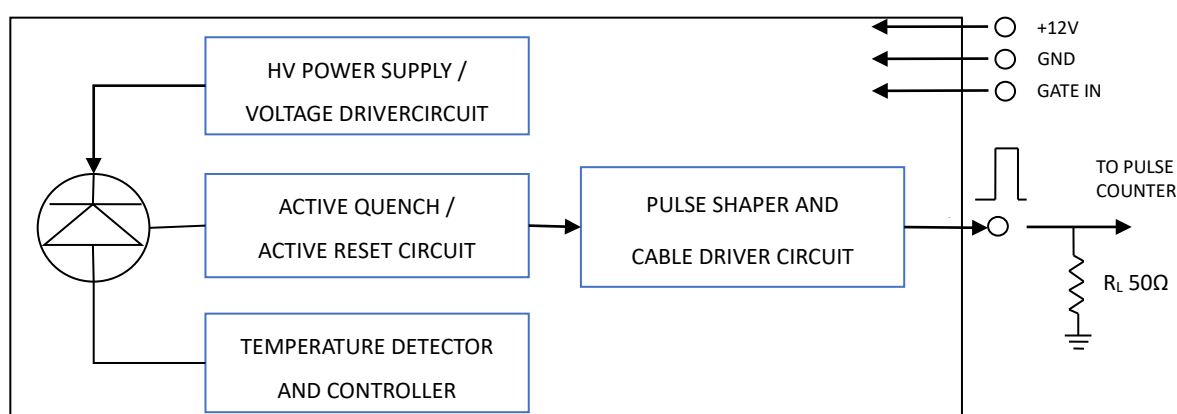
+12V
GND
GATE IN

HV POWER SUPPLY / VOLTAGE DRIVERCIRCUIT

ACTIVE QUENCH / ACTIVE RESET CIRCUIT

PULSE SHAPER AND CABLE DRIVER CIRCUIT

TO PULSE COUNTER

$R_L$ 50Ω

TEMPERATURE DETECTOR AND CONTROLLER